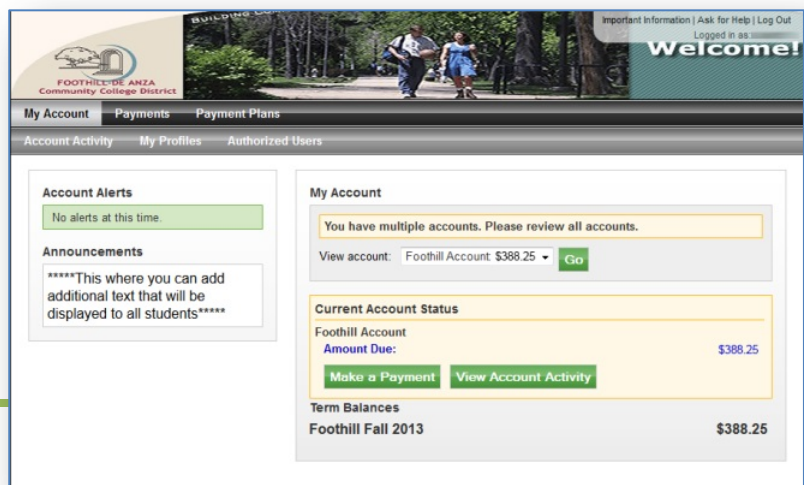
FOOTHILL-DE ANZA Community College District

BUILDING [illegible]

Important Information | Ask for Help | Log Out

Logged in as: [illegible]

Welcome!

My Account Payments Payment Plans

Account Activity My Profiles Authorized Users

Account Alerts

No alerts at this time.

Announcements

*****This where you can add additional text that will be displayed to all students*****

My Account

You have multiple accounts. Please review all accounts.

View account: Foothill Account: $388.25 Go

Current Account Status

Foothill Account

Amount Due: $388.25

Make a Payment View Account Activity

Term Balances

Foothill Fall 2013 $388.25